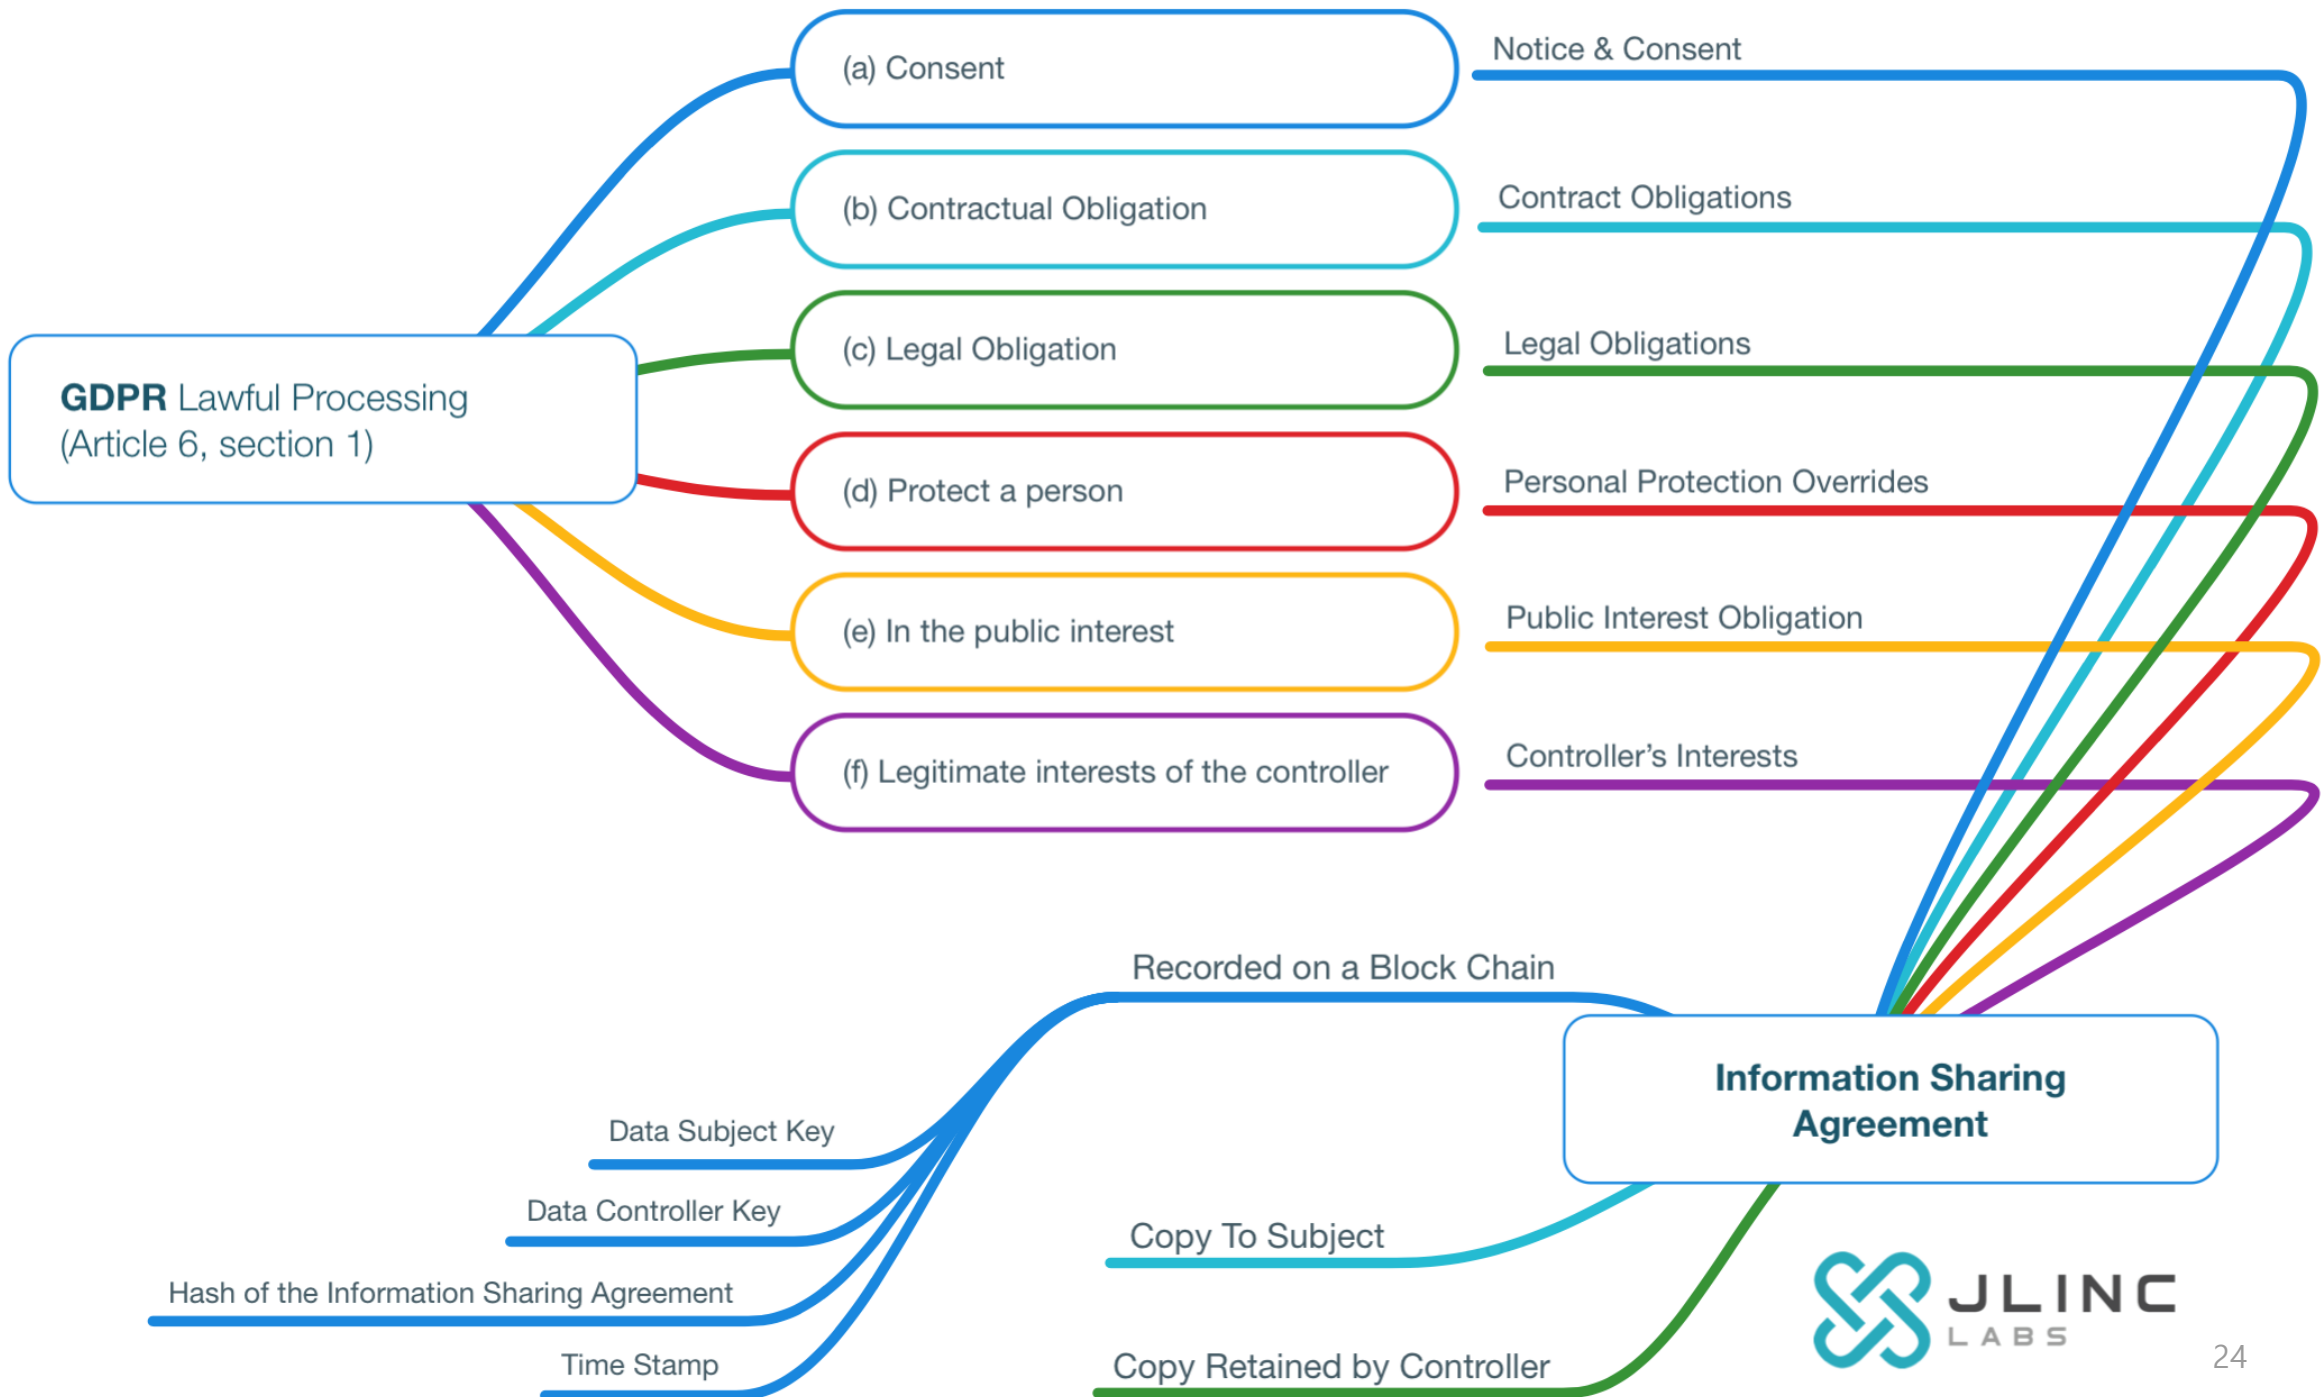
GDPR Lawful Processing (Article 6, section 1)

(a) Consent

(b) Contractual Obligation

(c) Legal Obligation

(d) Protect a person

(e) In the public interest

(f) Legitimate interests of the controller

Notice & Consent

Contract Obligations

Legal Obligations

Personal Protection Overrides

Public Interest Obligation

Controller’s Interests

Recorded on a Block Chain

Information Sharing Agreement

Data Subject Key

Data Controller Key

Hash of the Information Sharing Agreement

Time Stamp

Copy To Subject

Copy Retained by Controller

JLINC LABS

24